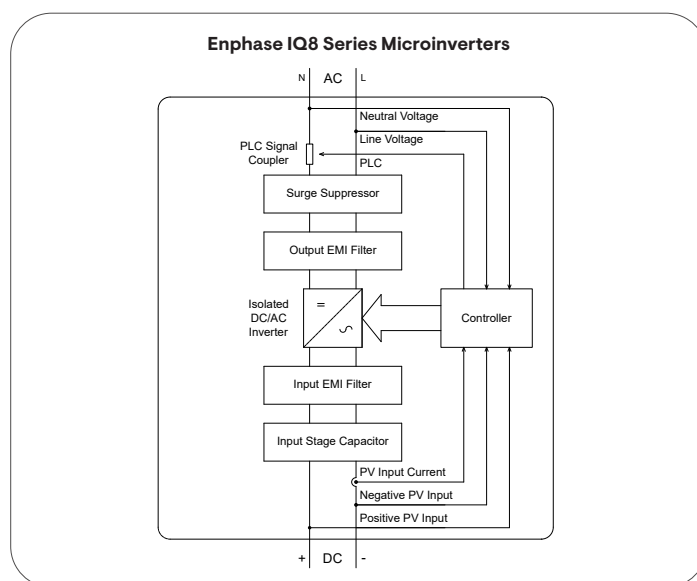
Enphase IQ8 Series Microinverters

N AC L

Neutral Voltage

Line Voltage

PLC Signal Coupler

PLC

Surge Suppressor

Output EMI Filter

Isolated DC/AC Inverter

=

∽

Controller

Input EMI Filter

Input Stage Capacitor

PV Input Current

Negative PV Input

Positive PV Input

+ DC -